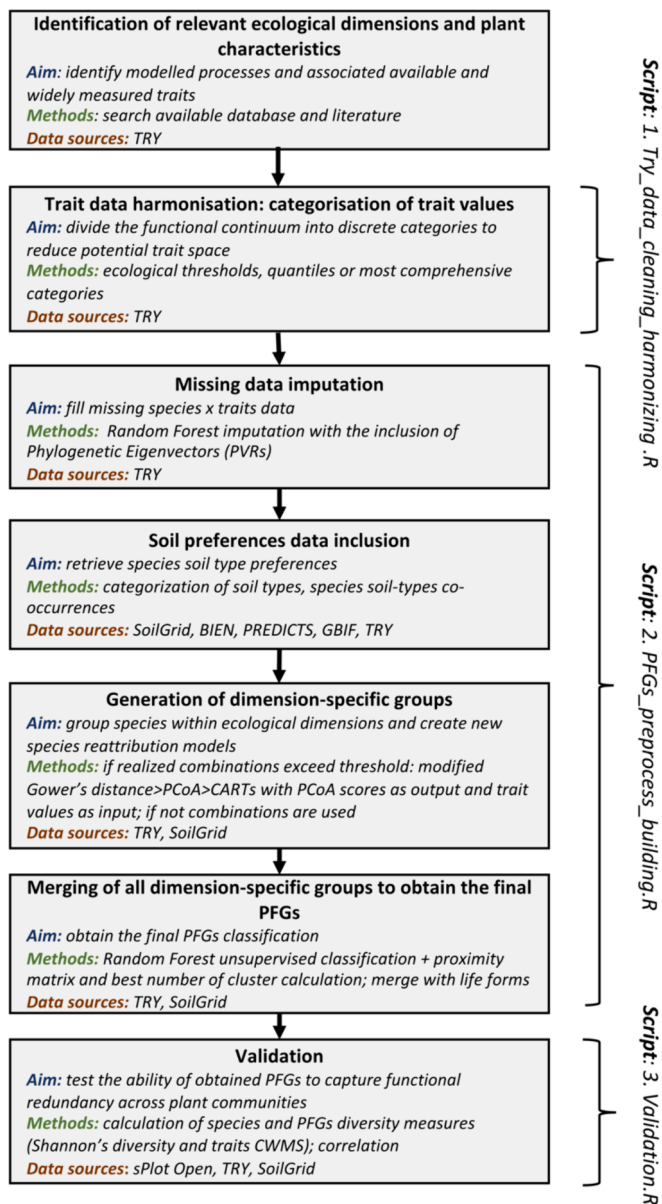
**Identification of relevant ecological dimensions and plant characteristics**
*Aim*: identify modelled processes and associated available and widely measured traits
*Methods*: search available database and literature
*Data sources*: TRY

**Trait data harmonisation: categorisation of trait values**
*Aim*: divide the functional continuum into discrete categories to reduce potential trait space
*Methods*: ecological thresholds, quantiles or most comprehensive categories
*Data sources*: TRY

**Missing data imputation**
*Aim*: fill missing species x traits data
*Methods*: Random Forest imputation with the inclusion of Phylogenetic Eigenvectors (PVRs)
*Data sources*: TRY

**Soil preferences data inclusion**
*Aim*: retrieve species soil type preferences
*Methods*: categorization of soil types, species soil-types co-occurrences
*Data sources*: SoilGrid, BIEN, PREDICTS, GBIF, TRY

**Generation of dimension-specific groups**
*Aim*: group species within ecological dimensions and create new species reattribution models
*Methods*: if realized combinations exceed threshold: modified Gower's distance>PCoA>CARTs with PCoA scores as output and trait values as input; if not combinations are used
*Data sources*: TRY, SoilGrid

**Merging of all dimension-specific groups to obtain the final PFGs**
*Aim*: obtain the final PFGs classification
*Methods*: Random Forest unsupervised classification + proximity matrix and best number of cluster calculation; merge with life forms
*Data sources*: TRY, SoilGrid

**Validation**
*Aim*: test the ability of obtained PFGs to capture functional redundancy across plant communities
*Methods*: calculation of species and PFGs diversity measures (Shannon's diversity and traits CWMS); correlation
*Data sources*: sPlot Open, TRY, SoilGrid

**Script**: 1. Try_data_cleaning_harmonizing.R

**Script**: 2. PFGs_preprocess_building.R

**Script**: 3. Validation.R